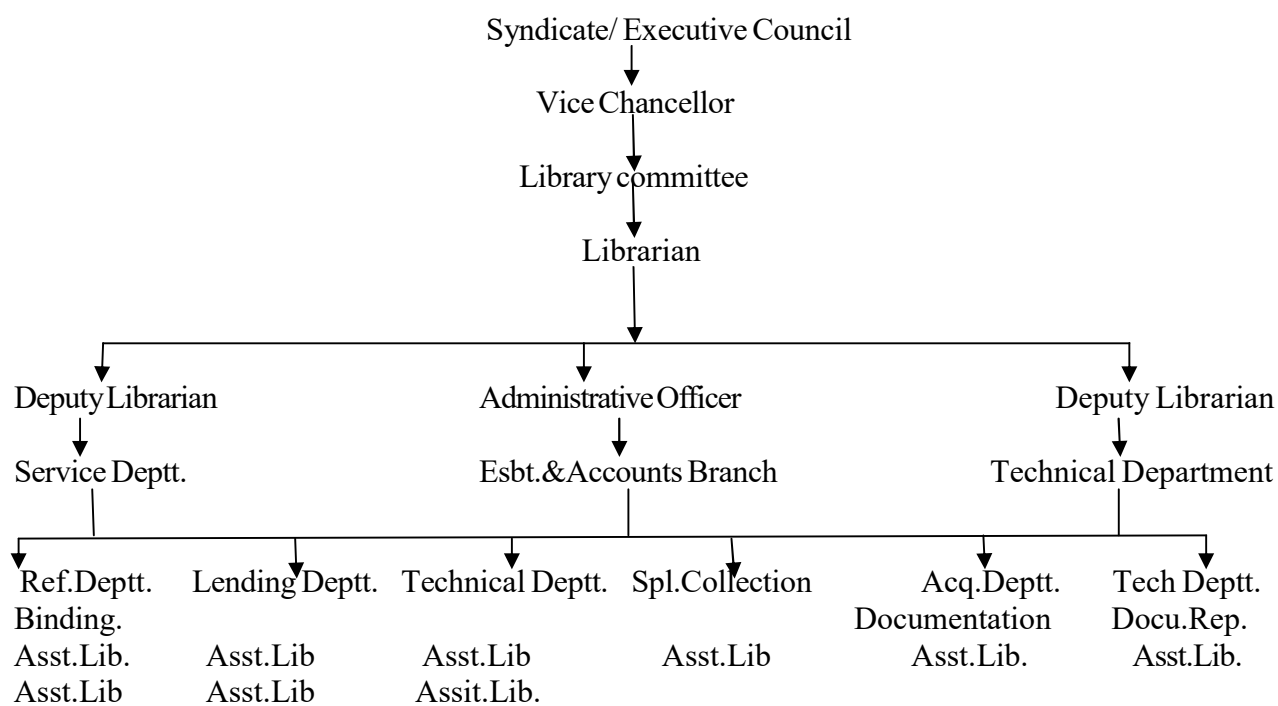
Syndicate/ Executive Council

Vice Chancellor

Library committee

Librarian

Deputy Librarian

Service Deptt.

Administrative Officer

Esbt.&Accounts Branch

Deputy Librarian

Technical Department

Ref.Deptt.
Binding.
Asst.Lib.
Asst.Lib

Lending Deptt.
Asst.Lib
Asst.Lib

Technical Deptt.
Asst.Lib
Assit.Lib.

Spl.Collection
Asst.Lib

Acq.Deptt.
Documentation
Asst.Lib.

Tech Deptt.
Docu.Rep.
Asst.Lib.